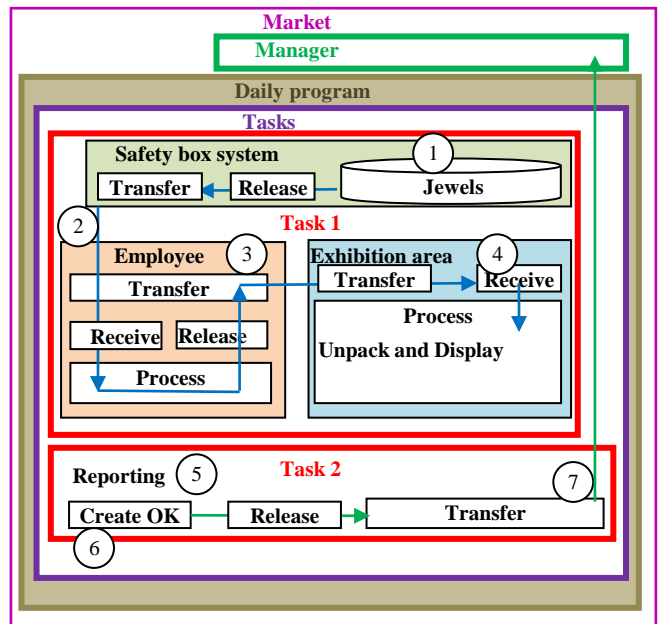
Market

Manager

Daily program

Tasks

Safety box system

1

Transfer

Release

Jewels

2

Task 1

Employee

3

Exhibition area

4

Transfer

Transfer

Receive

Process

Receive

Release

Unpack and Display

Process

Reporting

5

Task 2

7

Create OK

Release

Transfer

6